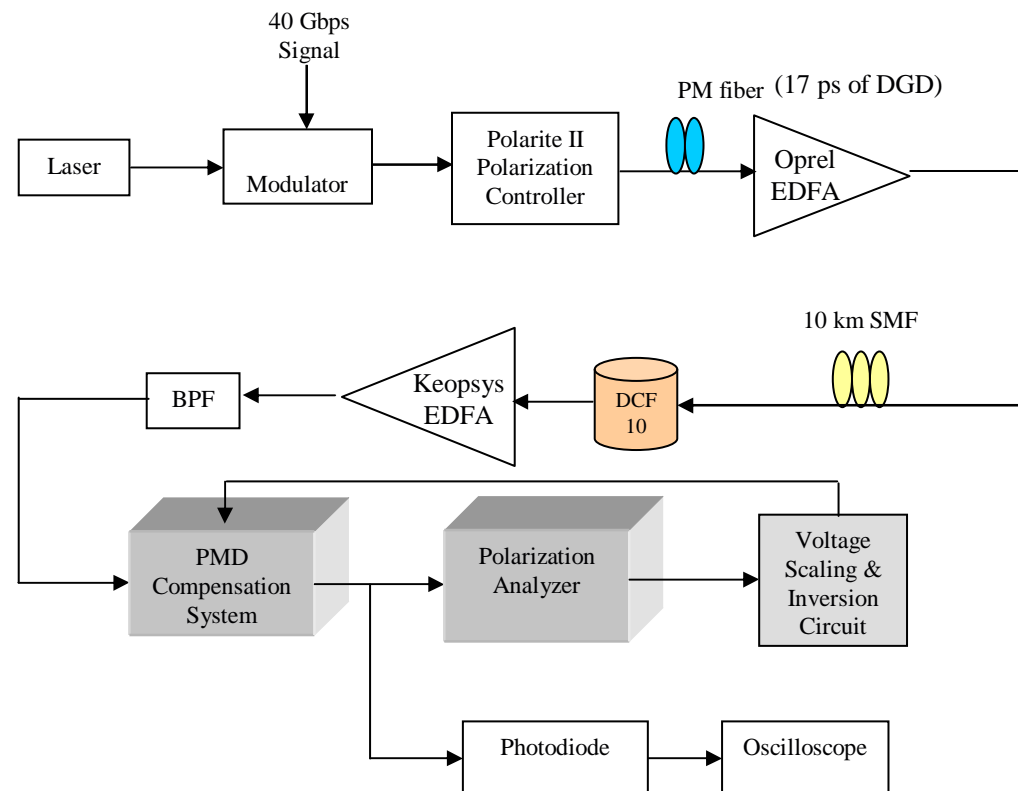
40 Gbps
Signal

Laser

Modulator

Polarite II
Polarization
Controller

PM fiber (17 ps of DGD)

Oprel
EDFA

10 km SMF

BPF

Keopsys
EDFA

DCF
10

PMD
Compensation
System

Polarization
Analyzer

Voltage
Scaling &
Inversion
Circuit

Photodiode

Oscilloscope